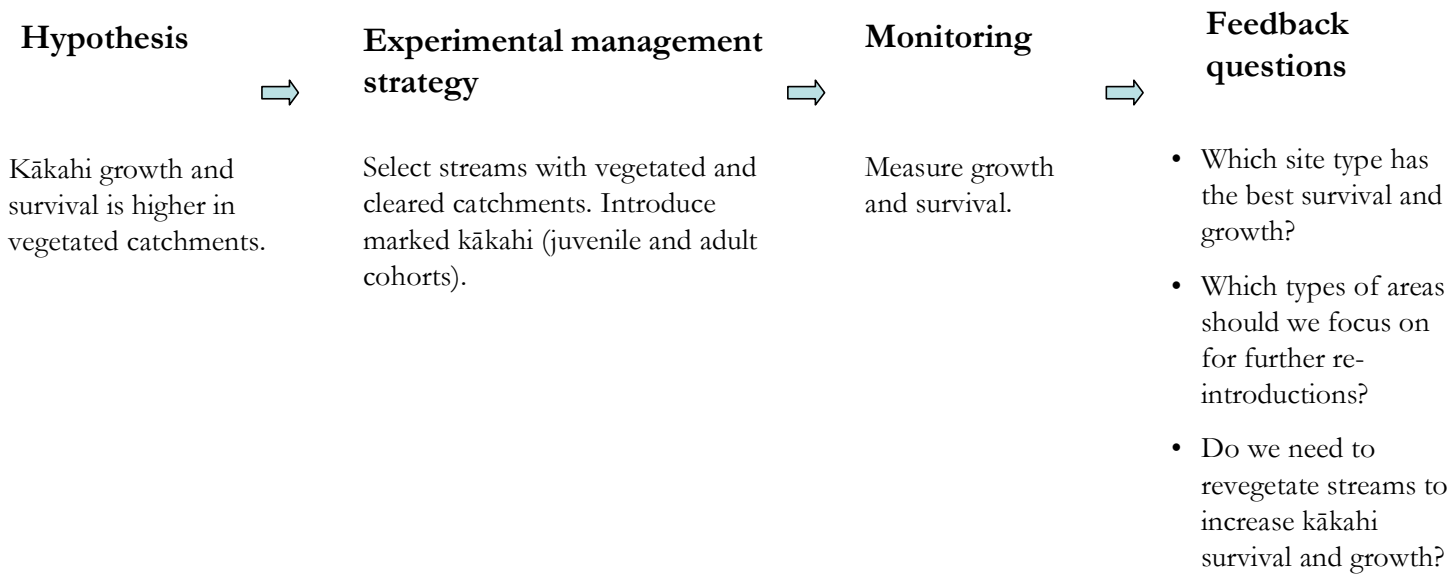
**Hypothesis**

Kākahi growth and survival is higher in vegetated catchments.

**Experimental management strategy**

Select streams with vegetated and cleared catchments. Introduce marked kākahi (juvenile and adult cohorts).

**Monitoring**

Measure growth and survival.

**Feedback questions**

- Which site type has the best survival and growth?
- Which types of areas should we focus on for further re-introductions?
- Do we need to revegetate streams to increase kākahi survival and growth?